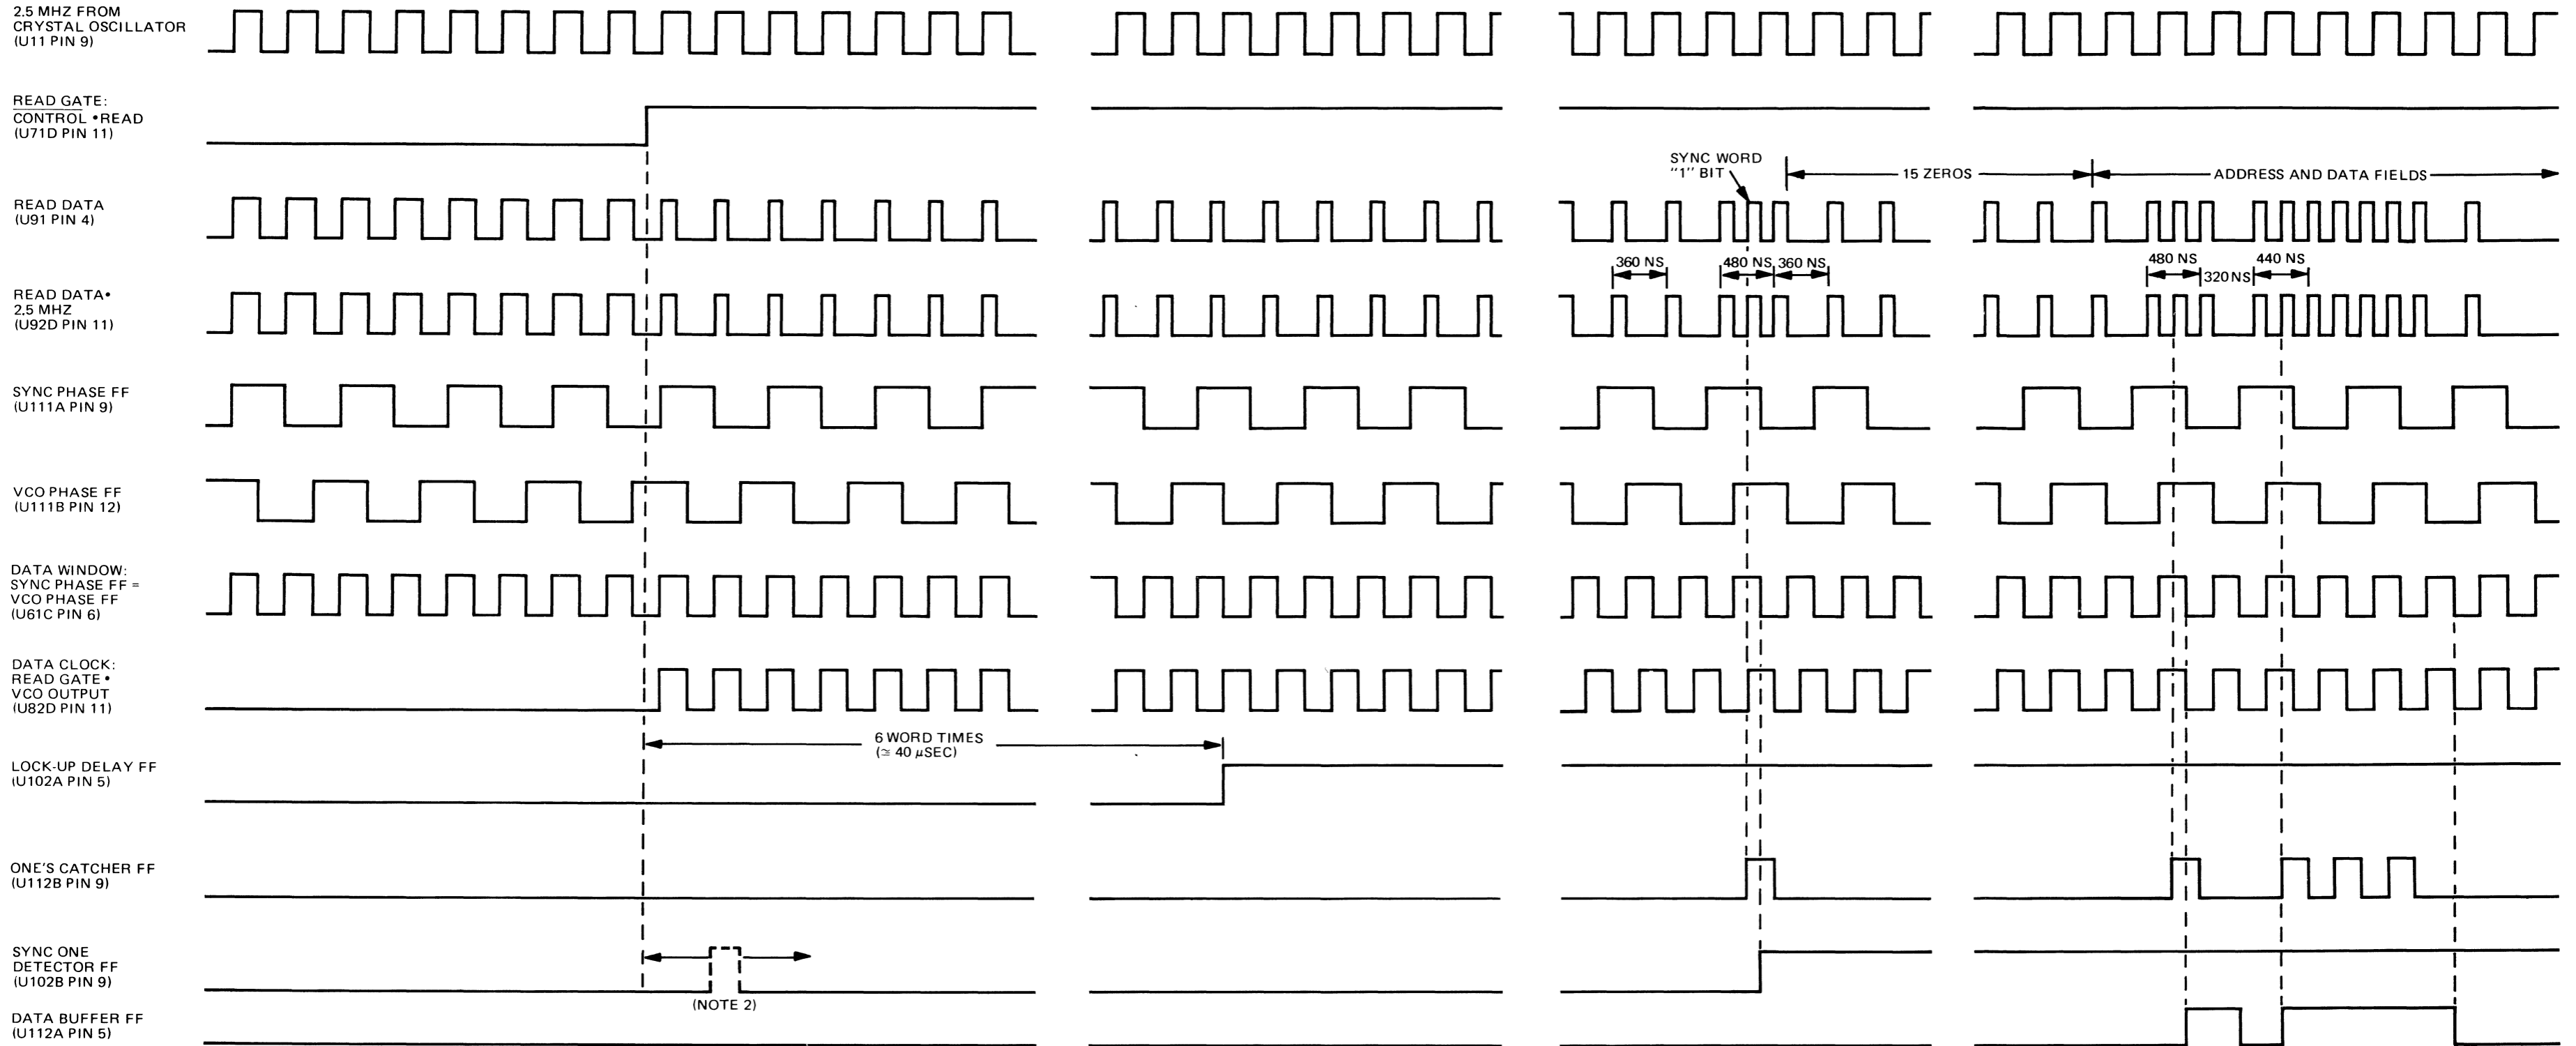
2.5 MHZ FROM CRYSTAL OSCILLATOR (U11 PIN 9)

READ GATE: CONTROL • READ (U71D PIN 11)

SYNC WORD "1" BIT

15 ZEROS

ADDRESS AND DATA FIELDS

READ DATA (U91 PIN 4)

360 NS

480 NS

360 NS

480 NS

320 NS

440 NS

READ DATA• 2.5 MHZ (U92D PIN 11)

SYNC PHASE FF (U111A PIN 9)

VCO PHASE FF (U111B PIN 12)

DATA WINDOW: SYNC PHASE FF = VCO PHASE FF (U61C PIN 6)

DATA CLOCK: READ GATE • VCO OUTPUT (U82D PIN 11)

6 WORD TIMES ($\simeq$ 40 $\mu$SEC)

LOCK-UP DELAY FF (U102A PIN 5)

ONE'S CATCHER FF (U112B PIN 9)

SYNC ONE DETECTOR FF (U102B PIN 9)

(NOTE 2)

DATA BUFFER FF (U112A PIN 5)